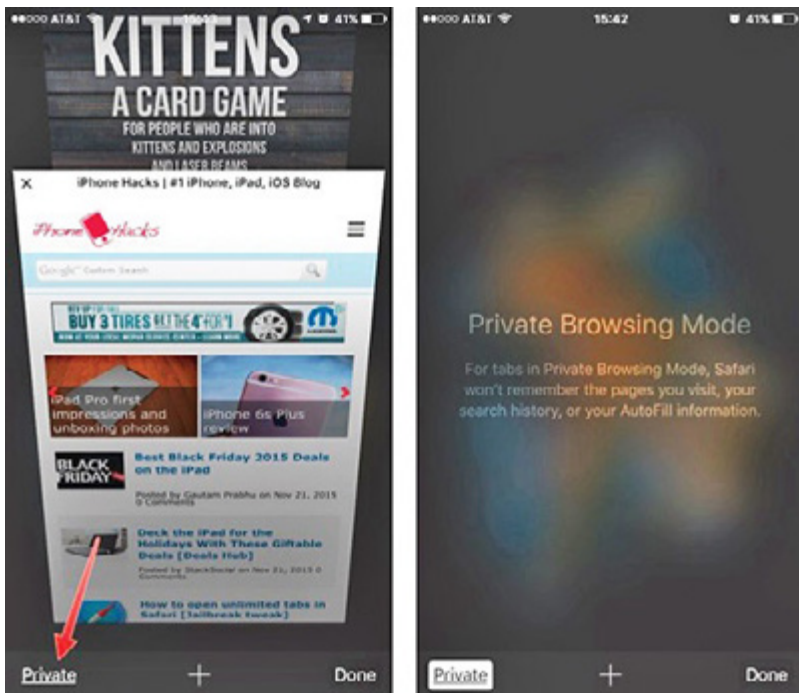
●●○○○ AT&T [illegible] 41%

KITTENS
A CARD GAME
FOR PEOPLE WHO ARE INTO
KITTENS AND EXPLOSIONS
AND LASER BEAMS

×
iPhone Hacks | #1 iPhone, iPad, iOS Blog

iPhone Hacks

Google™ Custom Search

BUY 3 TIRES GET THE 4TH FOR $1

iPad Pro first impressions and unboxing photos

iPhone 6s Plus review

BLACK FRIDAY

Best Black Friday 2015 Deals on the iPad

Posted by Gautam Prabhu on Nov 21, 2015
0 Comments

Deck the iPad for the Holidays With These Giftable Deals [Deals Hub]

Posted by StackSocial on Nov 21, 2015 0 Comments

How to open unlimited tabs in Safari [Jailbreak tweak]

Private
+
Done

●●○○○ AT&T
15:42
41%

Private Browsing Mode

For tabs in Private Browsing Mode, Safari won't remember the pages you visit, your search history, or your AutoFill information.

Private
+
Done